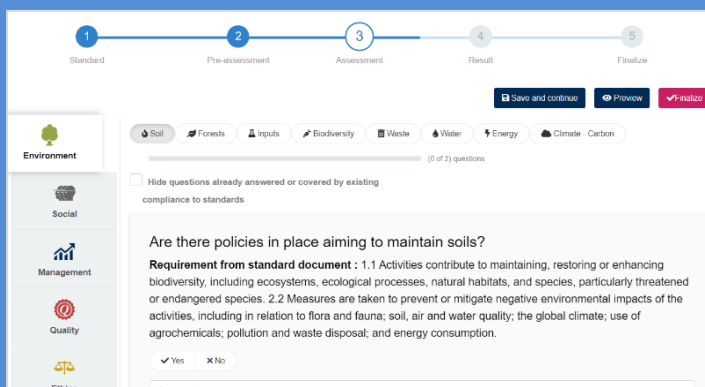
1
Standard

2
Pre-assessment

3
Assessment

4
Result

5
Finalize

Save and continue

Preview

Finalize

Environment

Social

Management

Quality

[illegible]

Soil

Forests

Inputs

Biodiversity

Waste

Water

Energy

Climate - Carbon

(0 of 2) questions

Hide questions already answered or covered by existing compliance to standards

Are there policies in place aiming to maintain soils?

**Requirement from standard document :** 1.1 Activities contribute to maintaining, restoring or enhancing biodiversity, including ecosystems, ecological processes, natural habitats, and species, particularly threatened or endangered species. 2.2 Measures are taken to prevent or mitigate negative environmental impacts of the activities, including in relation to flora and fauna; soil, air and water quality; the global climate; use of agrochemicals; pollution and waste disposal; and energy consumption.

Yes

No